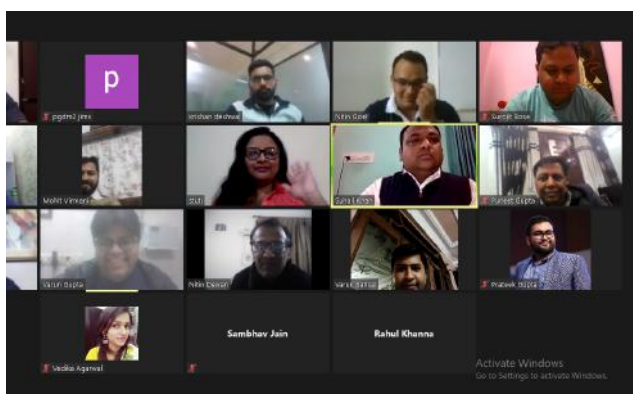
p

pgdm2 jimx

Vrishan dedhwal

Nitin Goel

Sanjit Bose

Mohit Vimrani

Stuti

Sunil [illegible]

Puneet Gupta

Varun Gupta

Nitin Dewan

Varun Batra

Prateek Gupta

Vedika Agarwal

Sambhav Jain

Rahul Khanna

Activate Windows
Go to Settings to activate Windows.